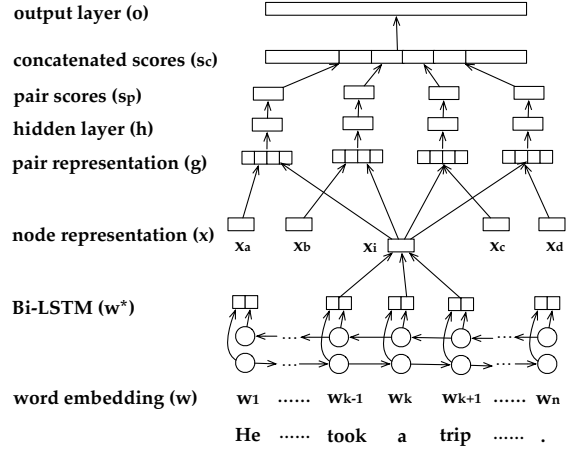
output layer (o)

concatenated scores ($s_c$)

pair scores ($s_p$)

hidden layer (h)

pair representation (g)

node representation (x)

$x_a$ $x_b$ $x_i$ $x_c$ $x_d$

Bi-LSTM (w*)

word embedding (w)

$w_1$ …… $w_{k-1}$ $w_k$ $w_{k+1}$ …… $w_n$

He …… took a trip …… .